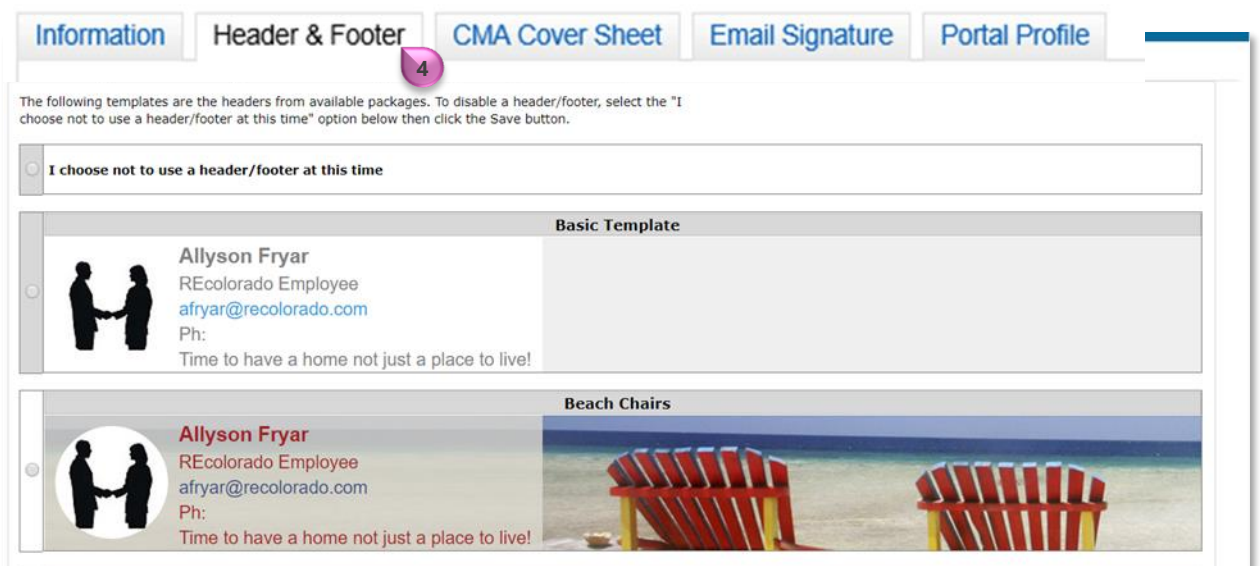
Information | Header & Footer | CMA Cover Sheet | Email Signature | Portal Profile

4

The following templates are the headers from available packages. To disable a header/footer, select the "I choose not to use a header/footer at this time" option below then click the Save button.

I choose not to use a header/footer at this time

Basic Template

Allyson Fryar
REcolorado Employee
afryar@recolorado.com
Ph:
Time to have a home not just a place to live!

Beach Chairs

Allyson Fryar
REcolorado Employee
afryar@recolorado.com
Ph:
Time to have a home not just a place to live!